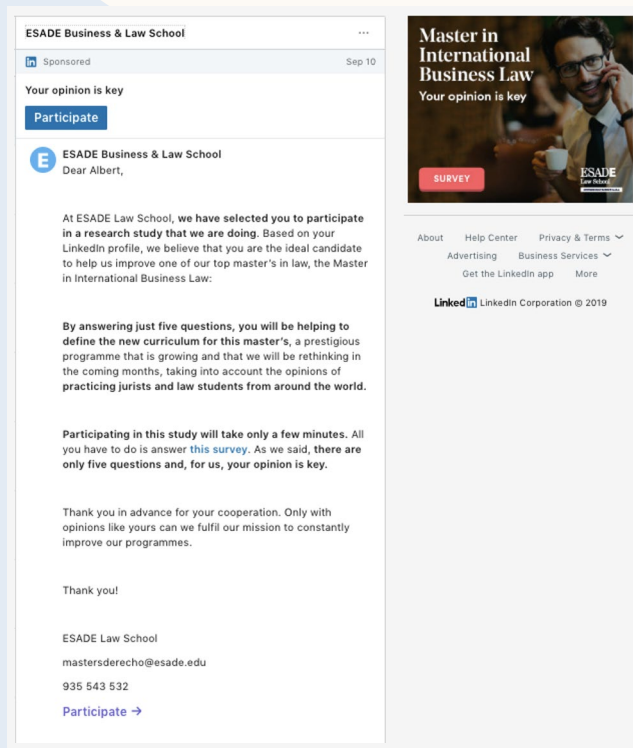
ESADE Business & Law School ···

Sponsored Sep 10

Your opinion is key

Participate

E ESADE Business & Law School
Dear Albert,

At ESADE Law School, we have selected you to participate in a research study that we are doing. Based on your LinkedIn profile, we believe that you are the ideal candidate to help us improve one of our top master's in law, the Master in International Business Law:

By answering just five questions, you will be helping to define the new curriculum for this master's, a prestigious programme that is growing and that we will be rethinking in the coming months, taking into account the opinions of practicing jurists and law students from around the world.

Participating in this study will take only a few minutes. All you have to do is answer this survey. As we said, there are only five questions and, for us, your opinion is key.

Thank you in advance for your cooperation. Only with opinions like yours can we fulfil our mission to constantly improve our programmes.

Thank you!

ESADE Law School

mastersderecho@esade.edu

935 543 532

Participate →

Master in International Business Law
Your opinion is key

SURVEY

ESADE Law School

About Help Center Privacy & Terms
Advertising Business Services
Get the LinkedIn app More

LinkedIn LinkedIn Corporation © 2019